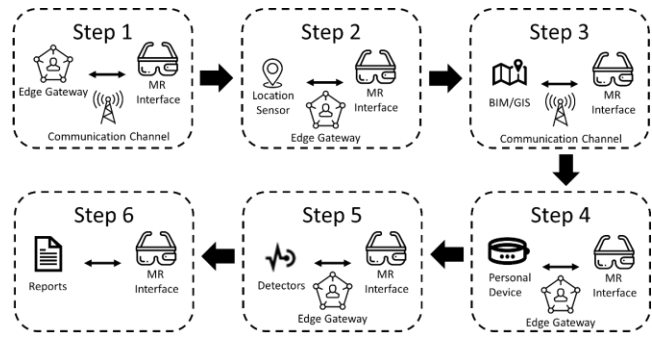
Step 1

Edge Gateway

MR Interface

Communication Channel

Step 2

Location Sensor

MR Interface

Edge Gateway

Step 3

BIM/GIS

MR Interface

Communication Channel

Step 4

Personal Device

MR Interface

Edge Gateway

Step 5

Detectors

MR Interface

Edge Gateway

Step 6

Reports

MR Interface